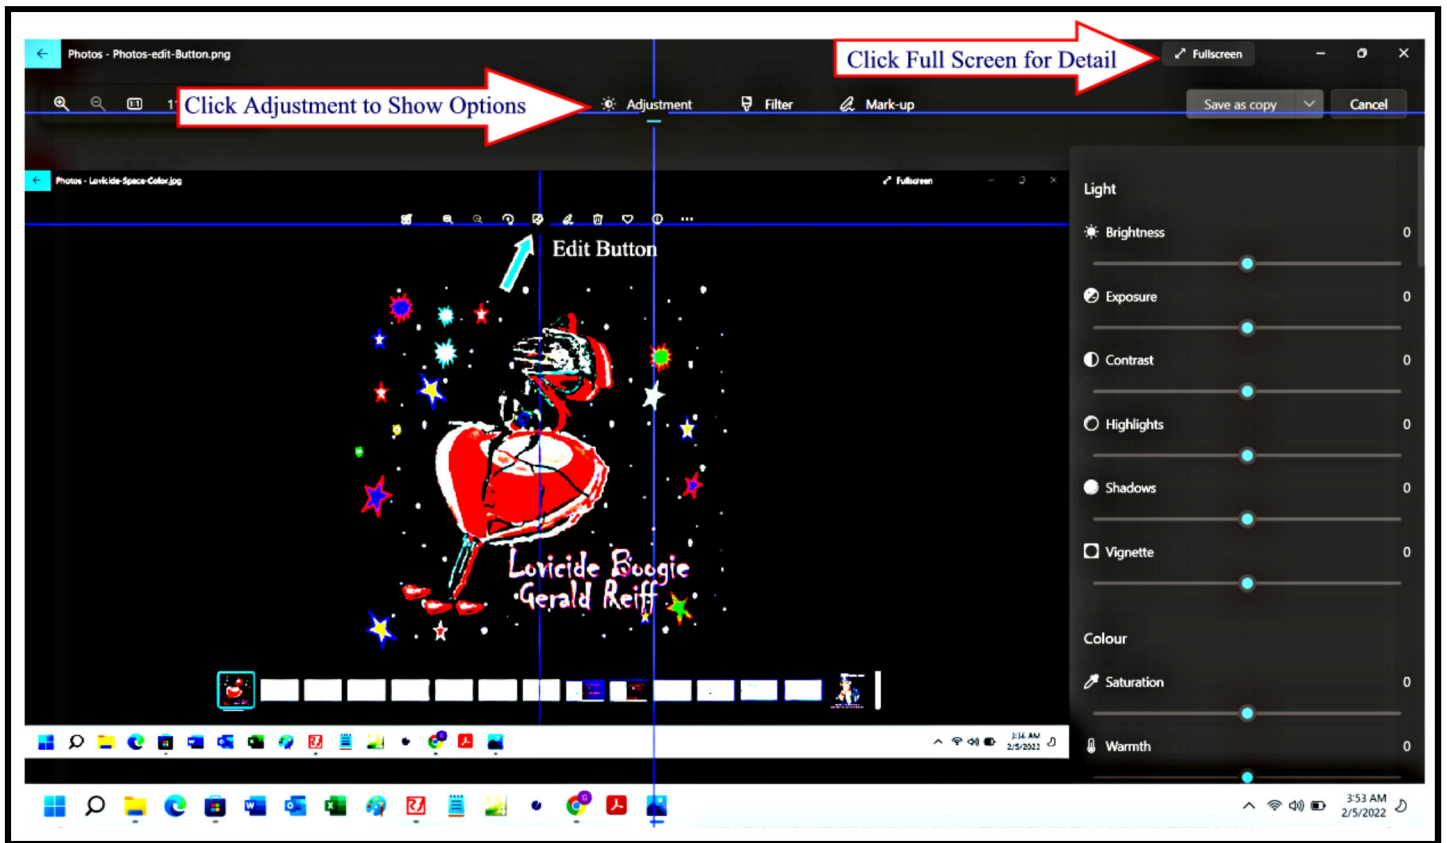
Photos - Photos-edit-Button.png

Click Full Screen for Detail

Fullscreen

Click Adjustment to Show Options

Adjustment

Filter

Mark-up

Save as copy

Cancel

Photos - Lovicide-Space-Color.jpg

Fullscreen

Edit Button

Lovicide Boogie
Gerald Reiff

Light

Brightness 0

Exposure 0

Contrast 0

Highlights 0

Shadows 0

Vignette 0

Colour

Saturation 0

Warmth 0

3:34 AM
2/5/2022

3:53 AM
2/5/2022